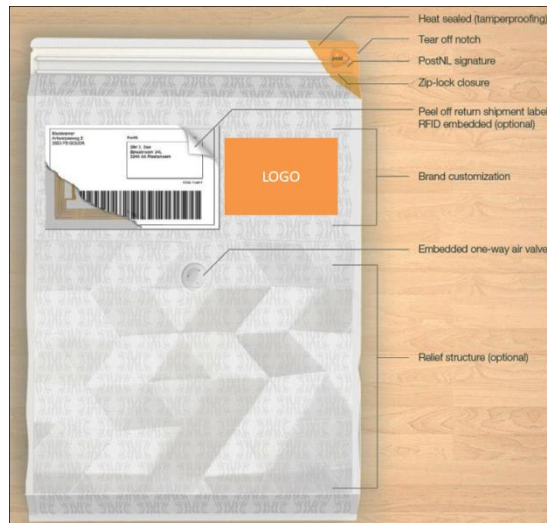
Heat sealed (tamperproofing)
Tear off notch
PostNL signature
Zip-lock closure
Peel off return shipment label
RFID embedded (optional)
LOGO
Brand customization
Embedded one-way air valve
Relief structure (optional)